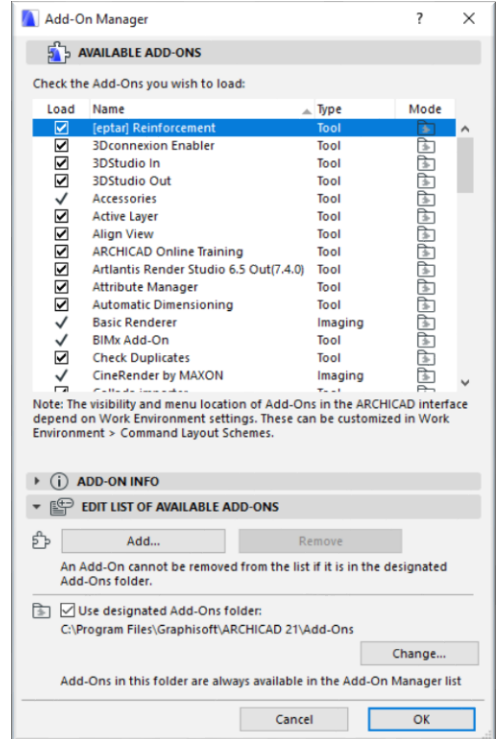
Add-On Manager ? ✕

AVAILABLE ADD-ONS

Check the Add-Ons you wish to load:

| Load | Name | Type | Mode |
|---|---|---|---|
| ☑ | [eptar] Reinforcement | Tool | |
| ☑ | 3Dconnexion Enabler | Tool | |
| ☑ | 3DStudio In | Tool | |
| ☑ | 3DStudio Out | Tool | |
| ✓ | Accessories | Tool | |
| ☑ | Active Layer | Tool | |
| ☑ | Align View | Tool | |
| ☑ | ARCHICAD Online Training | Tool | |
| ☑ | Artlantis Render Studio 6.5 Out(7.4.0) | Tool | |
| ☑ | Attribute Manager | Tool | |
| ☑ | Automatic Dimensioning | Tool | |
| ✓ | Basic Renderer | Imaging | |
| ✓ | BIMx Add-On | Tool | |
| ☑ | Check Duplicates | Tool | |
| ✓ | CineRender by MAXON | Imaging | |
| ☑ | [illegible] | Tool | |

Note: The visibility and menu location of Add-Ons in the ARCHICAD interface depend on Work Environment settings. These can be customized in Work Environment > Command Layout Schemes.

ADD-ON INFO

EDIT LIST OF AVAILABLE ADD-ONS

Add...

Remove

An Add-On cannot be removed from the list if it is in the designated Add-Ons folder.

☑ Use designated Add-Ons folder:
C:\Program Files\Graphisoft\ARCHICAD 21\Add-Ons

Change...

Add-Ons in this folder are always available in the Add-On Manager list

Cancel

OK